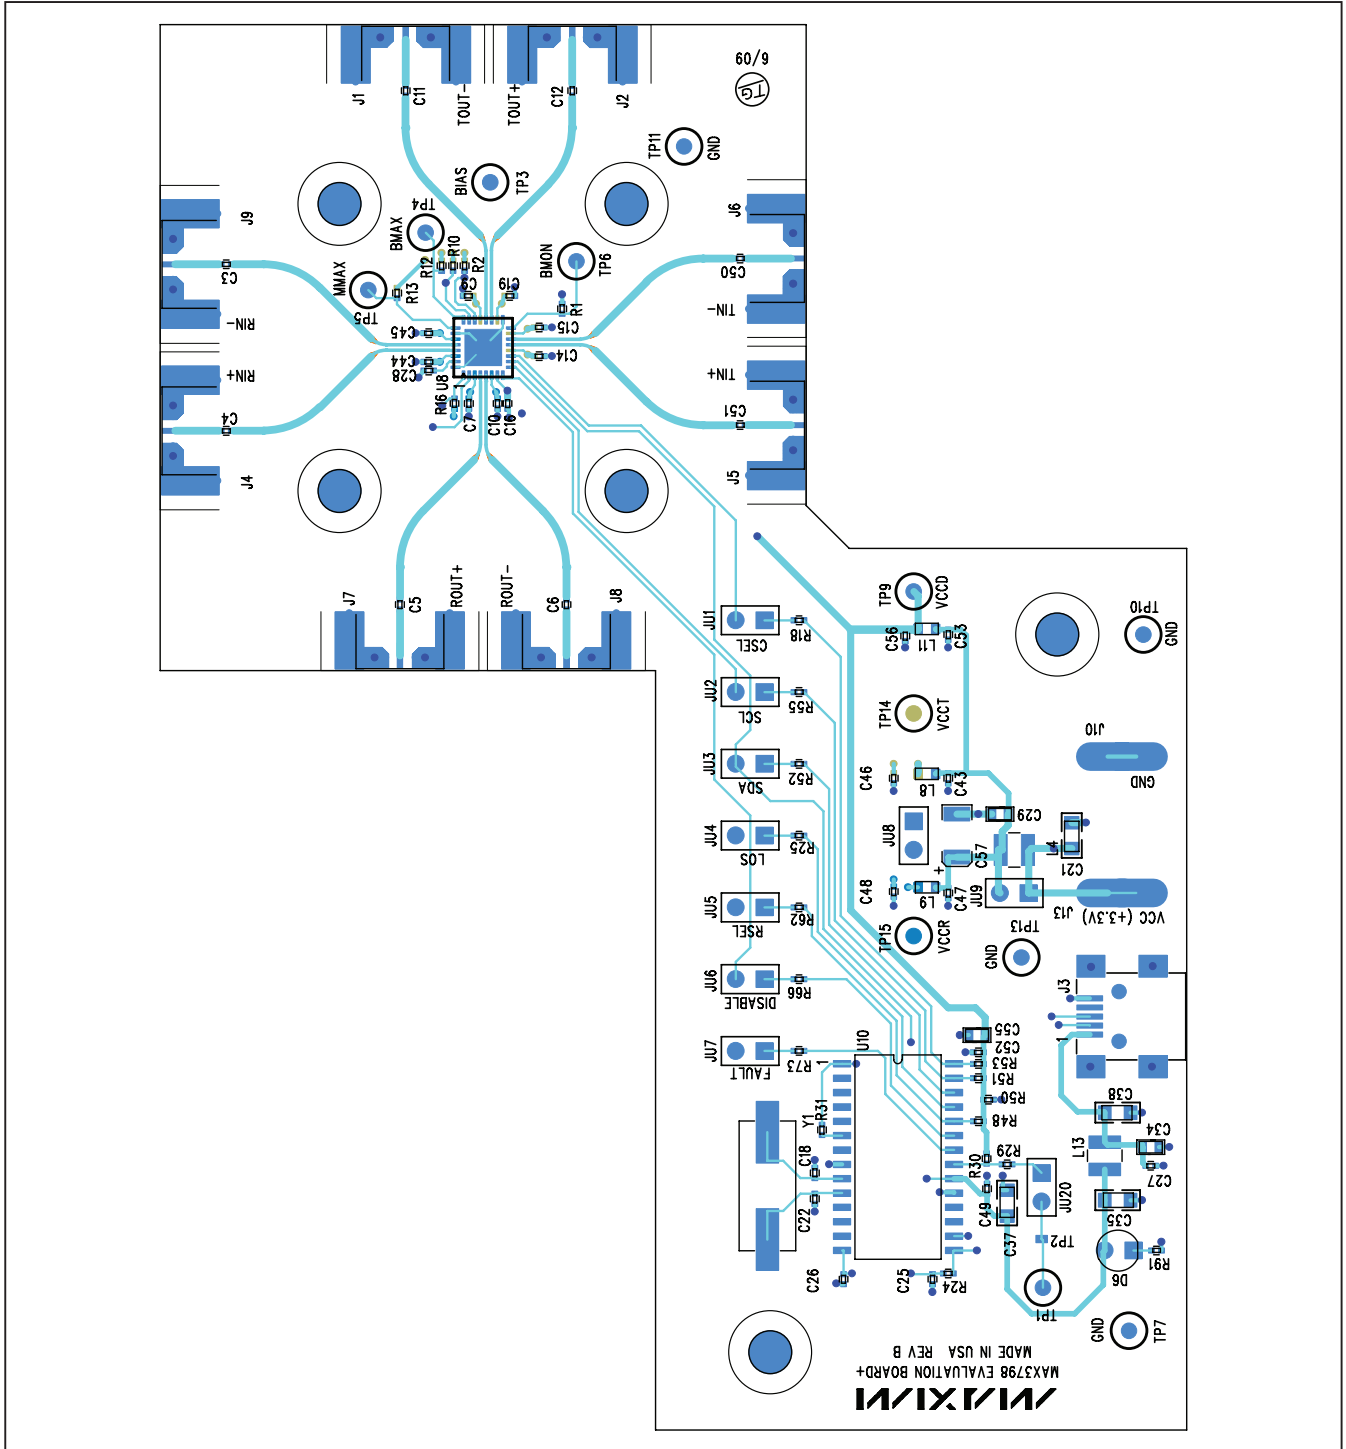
J1
C11
TOUT−
TOUT+
C12
J2
6/09
TG
TP11
GND
BIAS
TP3
J9
J6
BMAX
TP4
R12
R10
R2
C9
C19
BMON
TP6
C3
MMAX
R13
C50
TP5
RIN−
C45
C15
R1
TIN−
C44
C28
U8
C14
RIN+
TIN+
R46
C7
C10
C16
C4
C51
J4
J5
J7
C5
ROUT+
ROUT−
C6
J8
TP9
VCCD
TP10
GND
JU1
CSEL
R18
C56
L11
C53
JU2
SCL
R55
TP14
VCCT
J10
GND
JU3
SDA
R52
C46
L8
C43
C29
JU4
LOS
R25
JU8
C57
L4
C21
C48
L9
C47
JU9
J13
VCC (+3.3V)
JU5
RSEL
R62
TP15
VCCR
TP13
GND
JU6
DISABLE
R66
J3
C55
C52
JU7
FAULT
R73
U10
R53
R51
R50
C38
Y1
R31
R48
C34
R29
L13
C18
R30
C27
C49
JU20
C22
C37
C35
TP2
R91
D6
C26
C25
R24
TP1
GND
TP7
MAX3798 EVALUATION BOARD+
MADE IN USA REV B
MAXIM